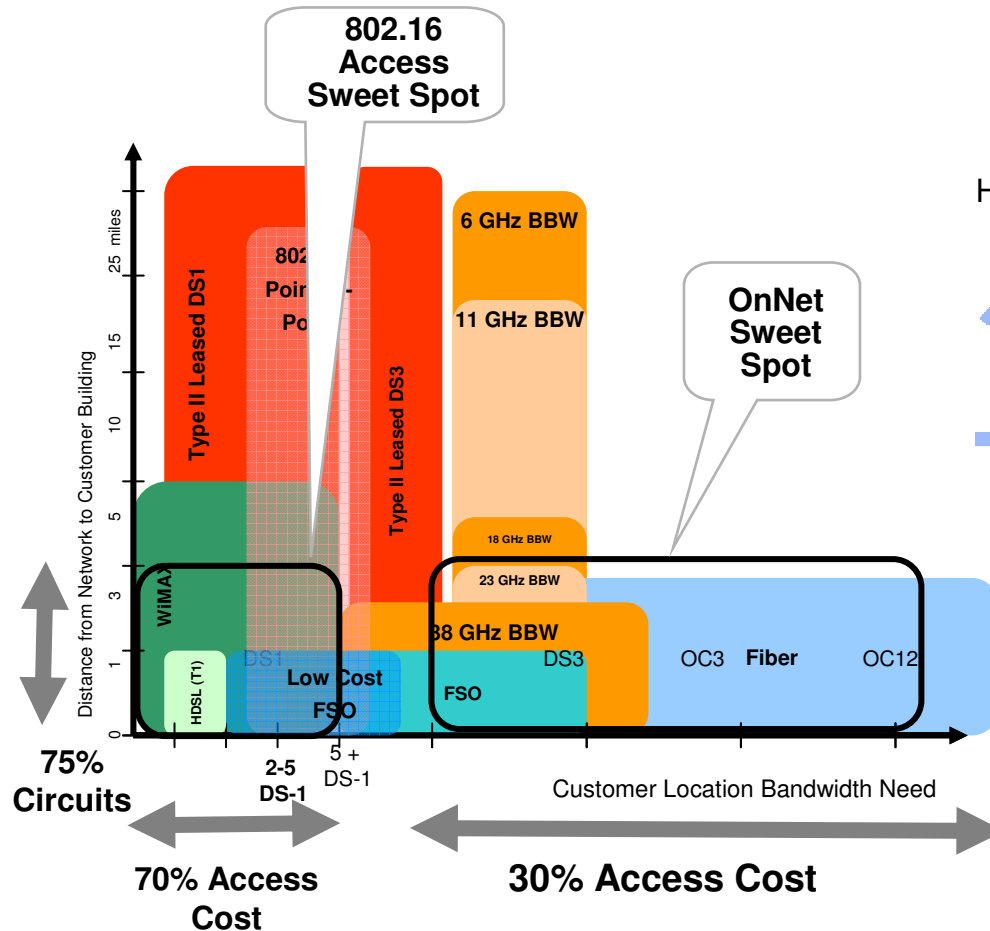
802.16 Access Sweet Spot

H

OnNet Sweet Spot

Distance from Network to Customer Building

25 miles

15

10

5

3

1

0

Type II Leased DS1

802
Poin -
Po

Type II Leased DS3

6 GHz BBW

11 GHz BBW

18 GHz BBW

23 GHz BBW

38 GHz BBW

WiMAX

HDSL (T1)

DS1

Low Cost FSO

FSO

DS3

OC3

Fiber

OC12

75% Circuits

2-5 DS-1

5 + DS-1

Customer Location Bandwidth Need

70% Access Cost

30% Access Cost